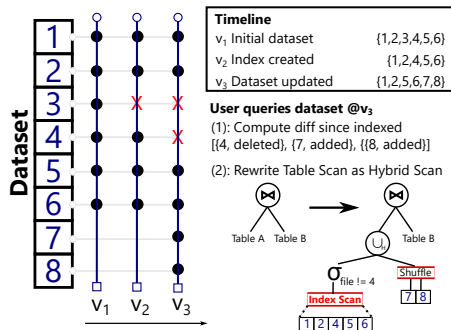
Dataset

1
2
3
4
5
6
7
8

$v_1$ $v_2$ $v_3$

| Timeline | |
|---|---|
| $v_1$ Initial dataset | {1,2,3,4,5,6} |
| $v_2$ Index created | {1,2,4,5,6} |
| $v_3$ Dataset updated | {1,2,5,6,7,8} |

User queries dataset @$v_3$

(1): Compute diff since indexed
[(4, deleted}, (7, added), {(8, added)]

(2): Rewrite Table Scan as Hybrid Scan

⋈
Table A Table B

⋈
$\cup_b$
Table B
$\sigma_{\text{file != 4}}$
Shuffle
7 8
Index Scan
1 2 4 5 6